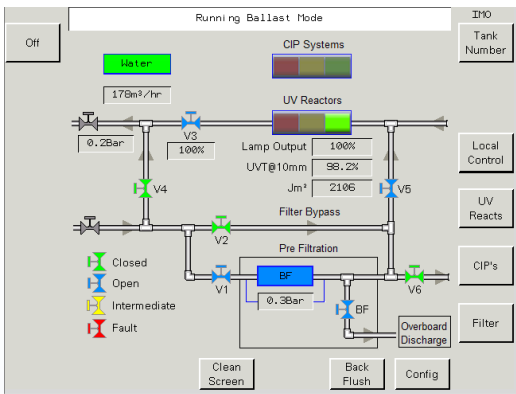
Running Ballast Mode

IMO

Off

Tank Number

Water

CIP Systems

178m³/hr

UV Reactors

V3

0.2Bar

100%

Lamp Output 100%

UVT@10mm 98.2%

Jm² 2106

Local Control

V4

V5

UV Reacts

Filter Bypass

V2

Pre Filtration

Closed

Open

Intermediate

Fault

V1

BF

V6

CIP's

0.3Bar

BF

Filter

Overboard Discharge

Clean Screen

Back Flush

Config